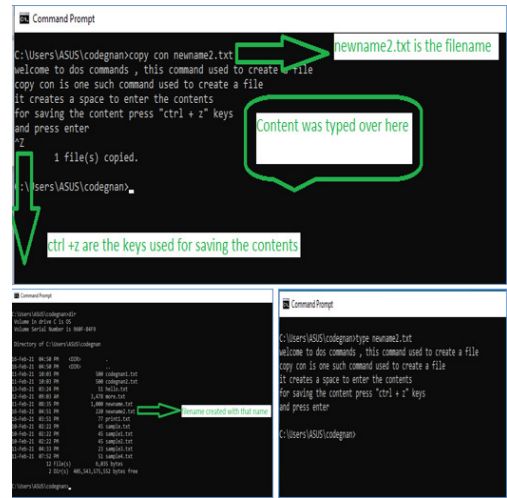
Command Prompt

C:\Users\ASUS\codegnan>copy con newname2.txt
welcome to dos commands , this command used to create a file
copy con is one such command used to create a file
it creates a space to enter the contents
for saving the content press "ctrl + z" keys
and press enter
^Z
        1 file(s) copied.

C:\Users\ASUS\codegnan>_

newname2.txt is the filename

Content was typed over here

ctrl +z are the keys used for saving the contents

Command Prompt

C:\Users\ASUS\codegnan>dir
Volume in drive C is OS
Volume Serial Number is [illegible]

Directory of C:\Users\ASUS\codegnan

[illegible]

filename created with that name

Command Prompt

C:\Users\ASUS\codegnan>type newname2.txt
welcome to dos commands , this command used to create a file
copy con is one such command used to create a file
it creates a space to enter the contents
for saving the content press "ctrl + z" keys
and press enter

C:\Users\ASUS\codegnan>_